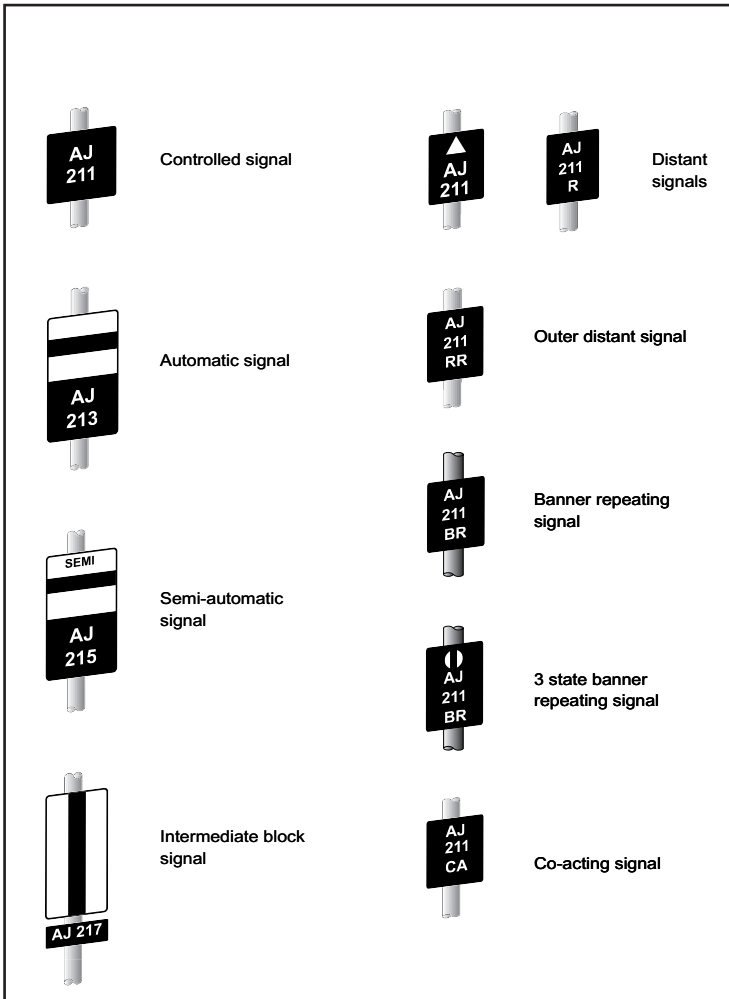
AJ
211

Controlled signal

AJ
213

Automatic signal

SEMI

AJ
215

Semi-automatic signal

AJ 217

Intermediate block signal

AJ
211

AJ
211
R

Distant signals

AJ
211
RR

Outer distant signal

AJ
211
BR

Banner repeating signal

AJ
211
BR

3 state banner repeating signal

AJ
211
CA

Co-acting signal